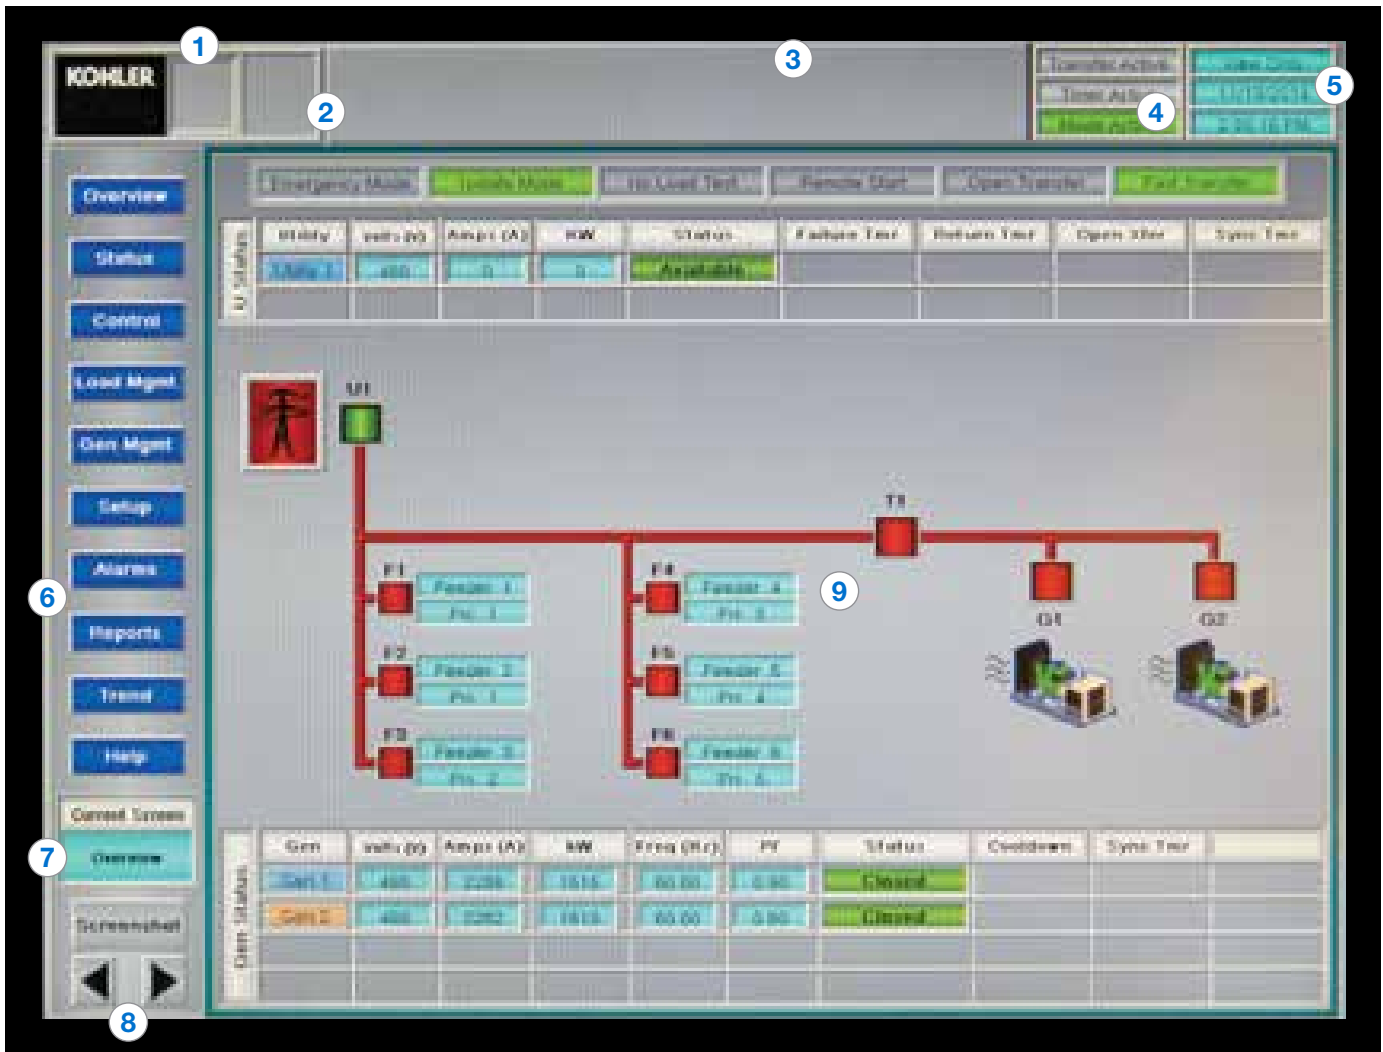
1
KOHLER
2
3
Transfer Active
Timer Active
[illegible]
4
5
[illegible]

Emergency Mode
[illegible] Mode
No Load Test
Remote Start
Open Transfer
Fast Transfer

| Utility | Volts (V) | Amps (A) | kW | Status | Failure Tmr | Return Tmr | Open Xfer | Sync Tmr |
|---|---|---|---|---|---|---|---|---|
| Utility 1 | 480 | 0 | 0 | Available | | | | |
| | | | | | | | | |

Overview
Status
Control
Load Mgmt
Gen Mgmt
Setup
Alarms
Reports
Trend
Help
6
U1
T1
F1 Feeder 1 Pri. 1
F2 Feeder 2 Pri. 1
F3 Feeder 3 Pri. 2
F4 Feeder 4 Pri. 3
F5 Feeder 5 Pri. 4
F6 Feeder 6 Pri. 4
9
G1
G2

Current Screen
Overview
7

| Gen | Volts (V) | Amps (A) | kW | Freq (Hz) | PF | Status | Cooldown | Sync Tmr |
|---|---|---|---|---|---|---|---|---|
| Gen 1 | 480 | 2286 | 1515 | 60.00 | 0.80 | Closed | | |
| Gen 2 | 480 | 2282 | 1515 | 60.00 | 0.80 | Closed | | |

Screenshot
8